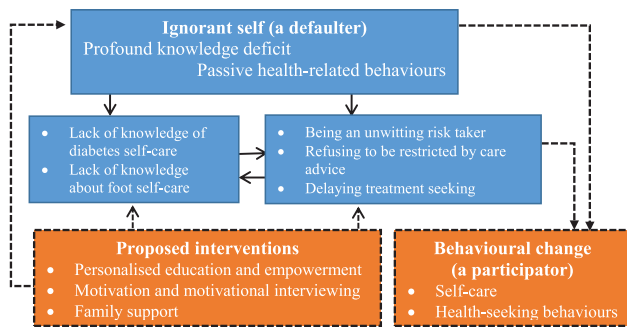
Ignorant self (a defaulter)
Profound knowledge deficit
Passive health-related behaviours

- Lack of knowledge of diabetes self-care
- Lack of knowledge about foot self-care

- Being an unwitting risk taker
- Refusing to be restricted by care advice
- Delaying treatment seeking

Proposed interventions
- Personalised education and empowerment
- Motivation and motivational interviewing
- Family support

Behavioural change (a participator)
- Self-care
- Health-seeking behaviours